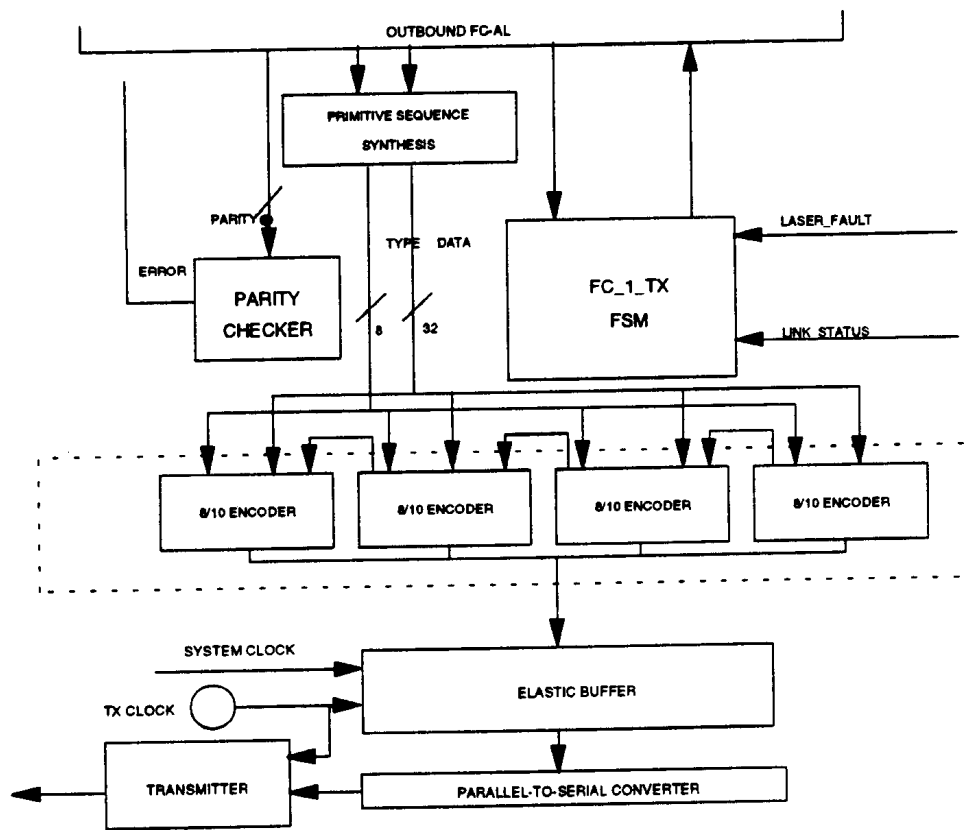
OUTBOUND FC-AL

PRIMITIVE SEQUENCE SYNTHESIS

PARITY

TYPE DATA

ERROR

PARITY CHECKER

8

32

FC_1_TX FSM

LASER_FAULT

LINK_STATUS

8/10 ENCODER

8/10 ENCODER

8/10 ENCODER

8/10 ENCODER

SYSTEM CLOCK

ELASTIC BUFFER

TX CLOCK

TRANSMITTER

PARALLEL-TO-SERIAL CONVERTER